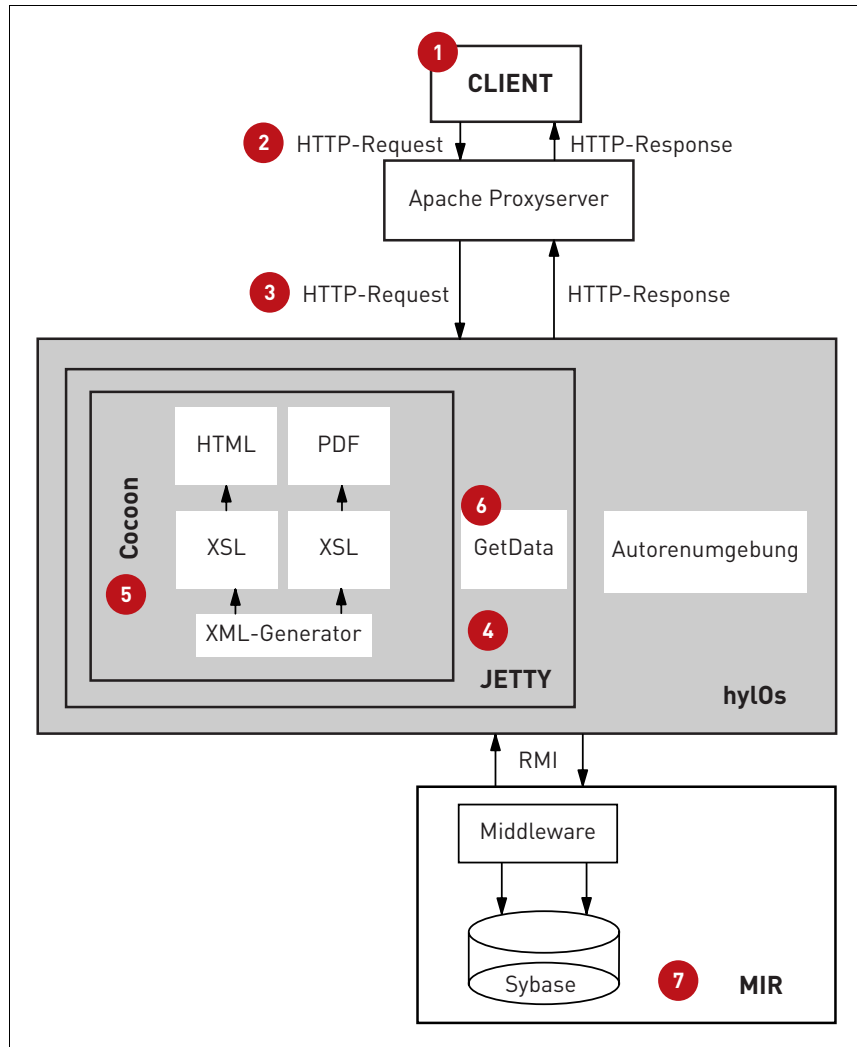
1 CLIENT

2 HTTP-Request

HTTP-Response

Apache Proxyserver

3 HTTP-Request

HTTP-Response

Cocoon

HTML

PDF

XSL

XSL

5

XML-Generator

6 GetData

4

JETTY

Autorenumgebung

hylOs

RMI

Middleware

Sybase

7 MIR